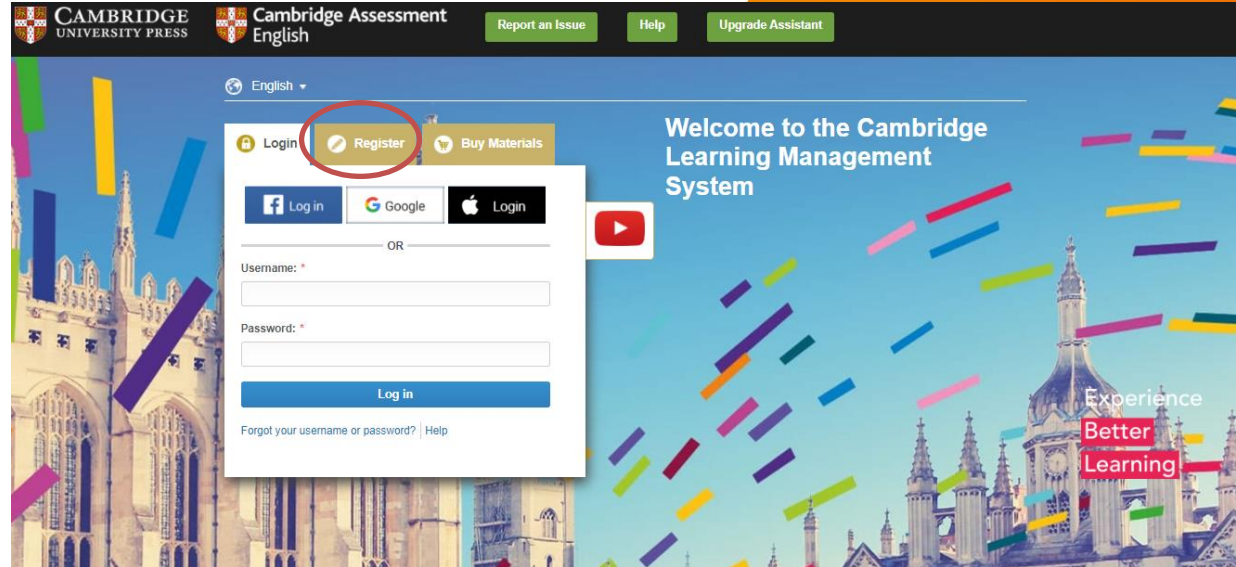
CAMBRIDGE UNIVERSITY PRESS

Cambridge Assessment English

Report an Issue

Help

Upgrade Assistant

English

Login

Register

Buy Materials

Log in

Google

Login

OR

Username: *

Password: *

Log in

Forgot your username or password? | Help

Welcome to the Cambridge Learning Management System

Experience Better Learning